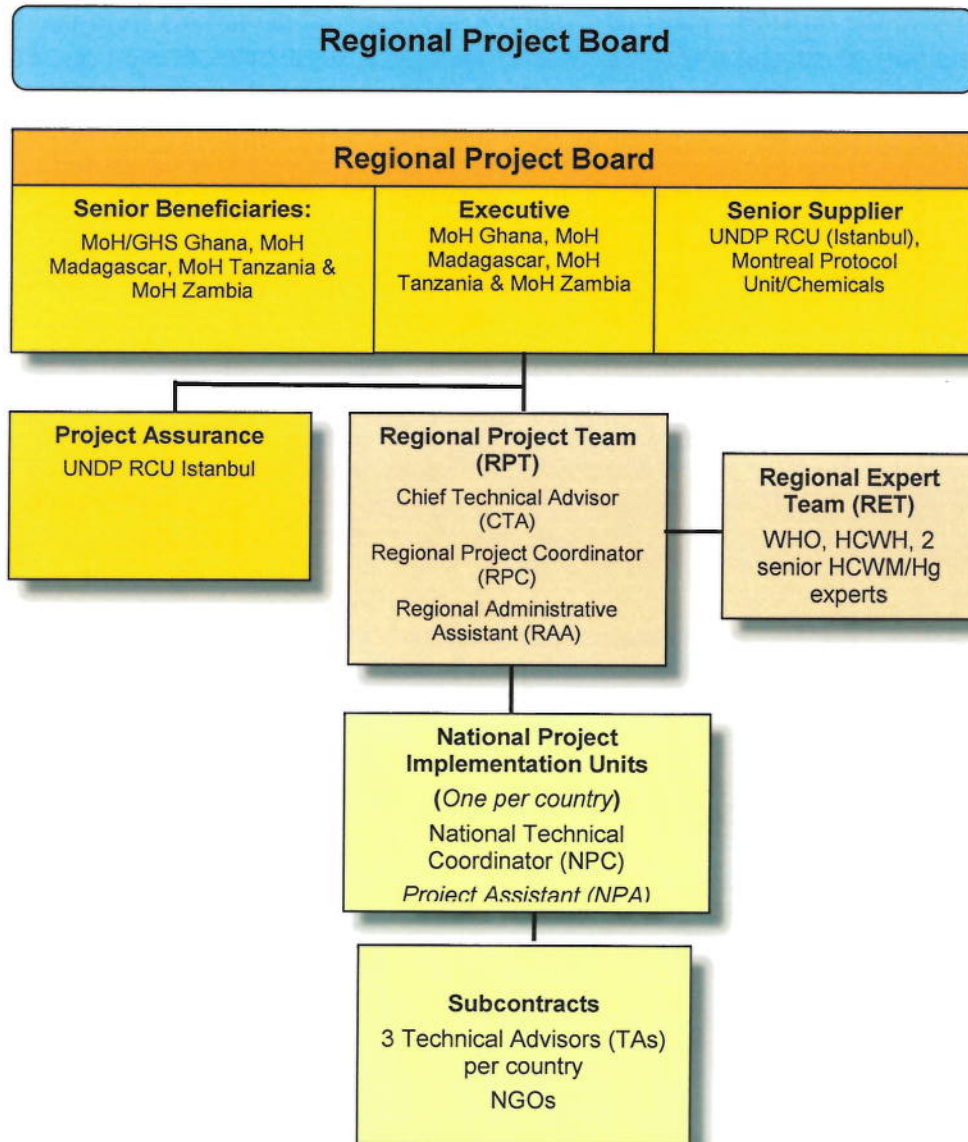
Regional Project Board

Regional Project Board

Senior Beneficiaries:
MoH/GHS Ghana, MoH Madagascar, MoH Tanzania & MoH Zambia

Executive
MoH Ghana, MoH Madagascar, MoH Tanzania & MoH Zambia

Senior Supplier
UNDP RCU (Istanbul), Montreal Protocol Unit/Chemicals

Project Assurance
UNDP RCU Istanbul

Regional Project Team (RPT)
Chief Technical Advisor (CTA)
Regional Project Coordinator (RPC)
Regional Administrative Assistant (RAA)

Regional Expert Team (RET)
WHO, HCWH, 2 senior HCWM/Hg experts

National Project Implementation Units
(One per country)
National Technical Coordinator (NPC)
Project Assistant (NPA)

Subcontracts
3 Technical Advisors (TAs) per country
NGOs